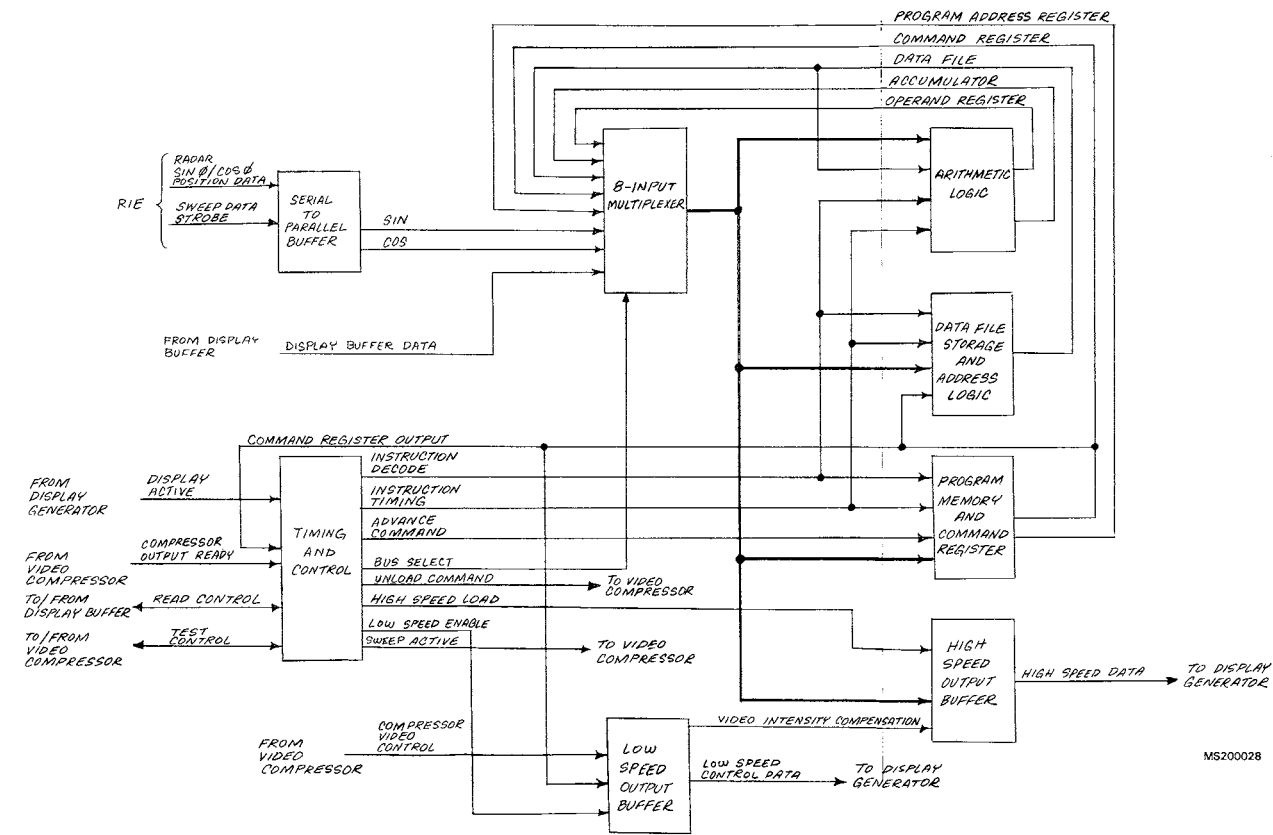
PROGRAM ADDRESS REGISTER
COMMAND REGISTER
DATA FILE
ACCUMULATOR
OPERAND REGISTER

RIE
RADAR SIN Ø/COS Ø POSITION DATA
SWEEP DATA STROBE
SERIAL TO PARALLEL BUFFER
SIN
COS
8-INPUT MULTIPLEXER
ARITHMETIC LOGIC
DATA FILE STORAGE AND ADDRESS LOGIC

FROM DISPLAY BUFFER
DISPLAY BUFFER DATA

COMMAND REGISTER OUTPUT
FROM DISPLAY GENERATOR
DISPLAY ACTIVE
FROM VIDEO COMPRESSOR
COMPRESSOR OUTPUT READY
TO/FROM DISPLAY BUFFER
READ CONTROL
TO/FROM VIDEO COMPRESSOR
TEST CONTROL
TIMING AND CONTROL
INSTRUCTION DECODE
INSTRUCTION TIMING
ADVANCE COMMAND
BUS SELECT
UNLOAD COMMAND
TO VIDEO COMPRESSOR
HIGH SPEED LOAD
LOW SPEED ENABLE
SWEEP ACTIVE
TO VIDEO COMPRESSOR
PROGRAM MEMORY AND COMMAND REGISTER
HIGH SPEED OUTPUT BUFFER
HIGH SPEED DATA
TO DISPLAY GENERATOR

FROM VIDEO COMPRESSOR
COMPRESSOR VIDEO CONTROL
LOW SPEED OUTPUT BUFFER
VIDEO INTENSITY COMPENSATION
LOW SPEED CONTROL DATA
TO DISPLAY GENERATOR

MS200028